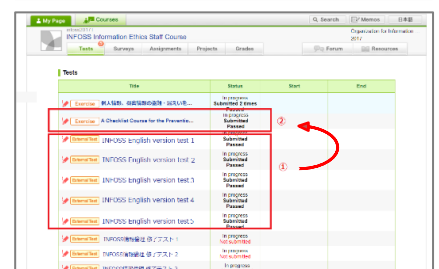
My Page
Courses
Search
Memos
日本語
infoss2017
INFOSS Information Ethics Staff Course
Organization for Information 2017
Tests
Surveys
Assignments
Projects
Grades
Forum
Resources

Tests

| | Title | Status | Start | End |
|---|---|---|---|---|
| | Exercise 個人情報、保護指導の基礎・法律と… | In progress Submitted 2 times | | |
| | Exercise A Checklist Course for the Preventio… | In progress Submitted Passed | | |
| | External Test INFOSS English version test 1 | In progress Submitted Passed | | |
| | External Test INFOSS English version test 2 | In progress Submitted Passed | | |
| | External Test INFOSS English version test 3 | In progress Submitted Passed | | |
| | External Test INFOSS English version test 4 | In progress Submitted Passed | | |
| | External Test INFOSS English version test 5 | In progress Submitted Passed | | |
| | External Test INFOSS情報倫理 (テスト1 | In progress Not submitted | | |
| | External Test INFOSS情報倫理 (テスト2 | In progress Not submitted | | |
| | External Test INFOSS情報倫理 (テスト3 | In progress | | |

②
①